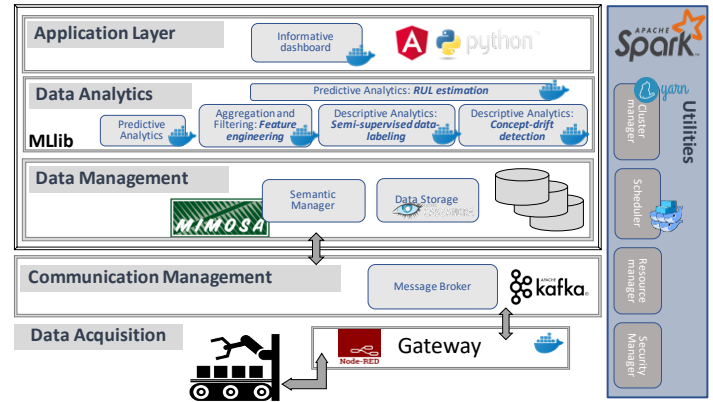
Application Layer

Informative dashboard

python

Data Analytics

Predictive Analytics: RUL estimation

Predictive Analytics

Aggregation and Filtering: Feature engineering

Descriptive Analytics: Semi-supervised data-labeling

Descriptive Analytics: Concept-drift detection

MLlib

Data Management

Semantic Manager

Data Storage

MIMOSA

Communication Management

Message Broker

kafka

Data Acquisition

Node-RED

Gateway

APACHE Spark

yarn

Utilities

Cluster manager

Scheduler

Resource manager

Security Manager